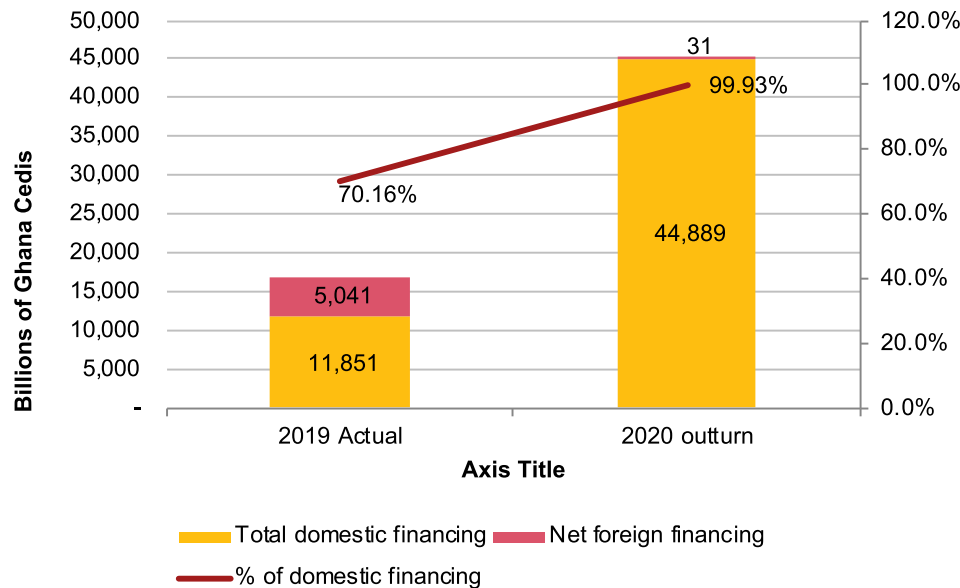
50,000
45,000
40,000
35,000
30,000
25,000
20,000
15,000
10,000
5,000
-

Billions of Ghana Cedis

120.0%
100.0%
80.0%
60.0%
40.0%
20.0%
0.0%

5,041
11,851
70.16%

31
99.93%
44,889

2019 Actual
2020 outturn

Axis Title

Total domestic financing
Net foreign financing
% of domestic financing